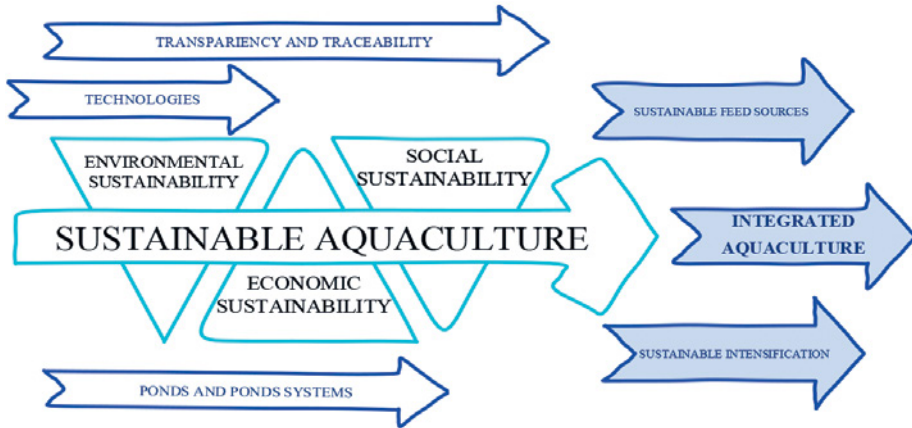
TRANSPARIENCY AND TRACEABILITY

TECHNOLOGIES

ENVIRONMENTAL SUSTAINABILITY

SOCIAL SUSTAINABILITY

SUSTAINABLE AQUACULTURE

ECONOMIC SUSTAINABILITY

PONDS AND PONDS SYSTEMS

SUSTAINABLE FEED SOURCES

INTEGRATED AQUACULTURE

SUSTAINABLE INTENSIFICATION